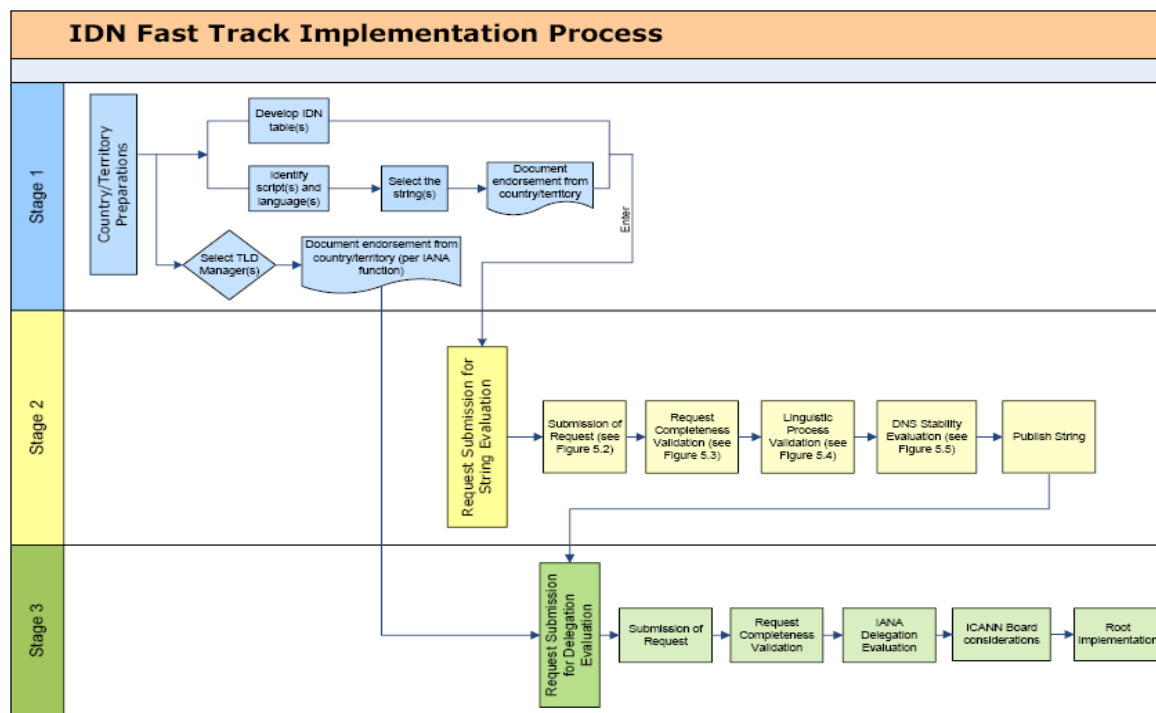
IDN Fast Track Implementation Process

Stage 1

Country/Territory Preparations

Develop IDN table(s)

Identify script(s) and language(s)

Select the string(s)

Document endorsement from country/territory

Enter

Select TLD Manager(s)

Document endorsement from country/territory (per IANA function)

Stage 2

Request Submission for String Evaluation

Submission of Request (see Figure 5.2)

Request Completeness Validation (see Figure 5.3)

Linguistic Process Validation (see Figure 5.4)

DNS Stability Evaluation (see Figure 5.5)

Publish String

Stage 3

Request Submission for Delegation Evaluation

Submission of Request

Request Completeness Validation

IANA Delegation Evaluation

ICANN Board considerations

Root Implementation